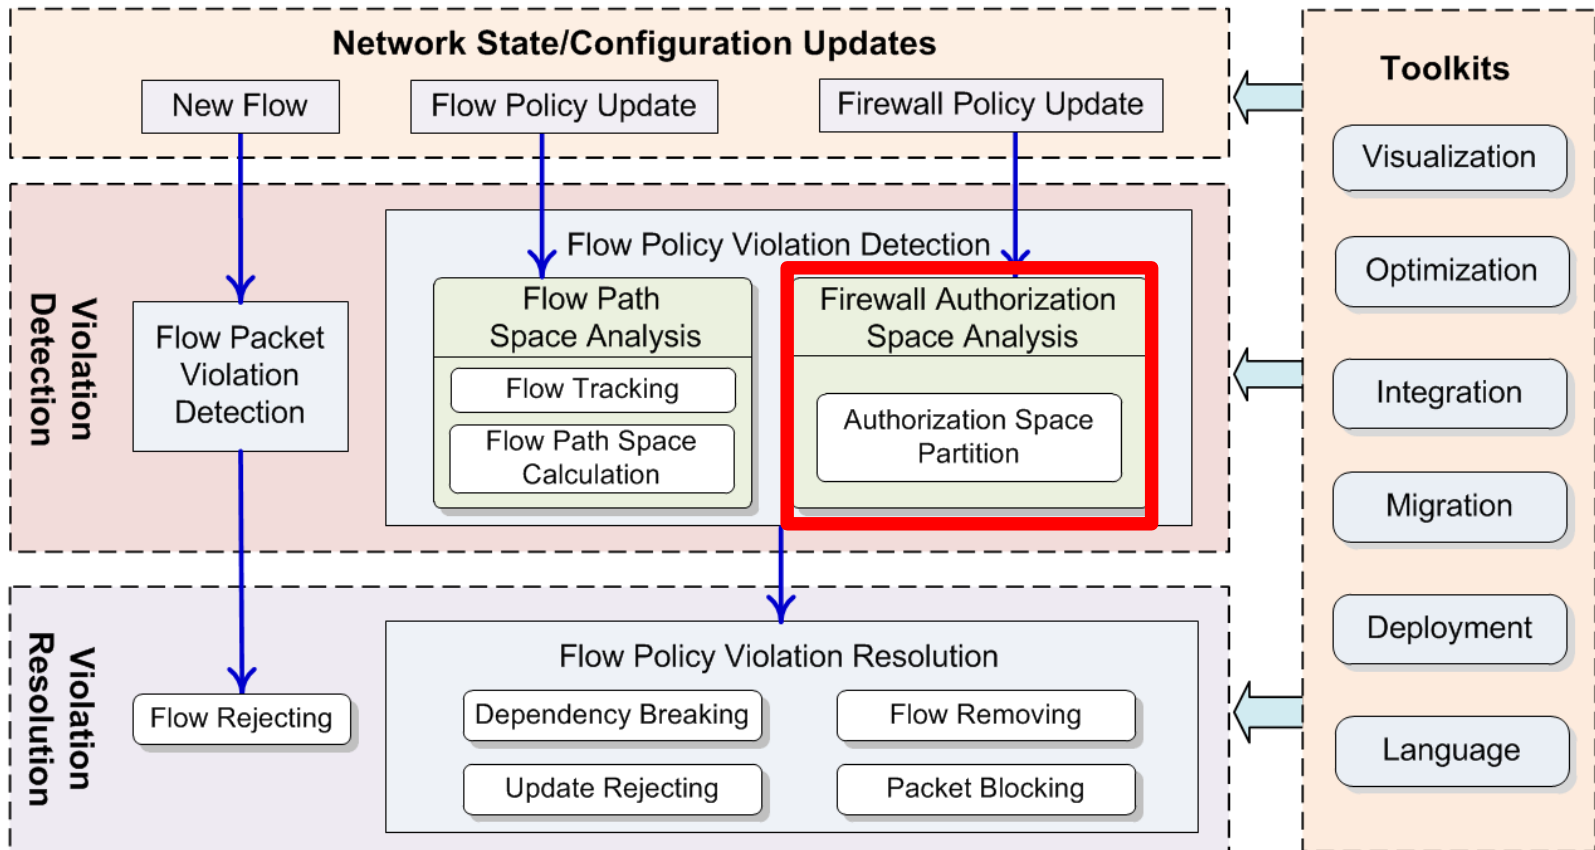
Network State/Configuration Updates

New Flow

Flow Policy Update

Firewall Policy Update

Toolkits

Visualization

Optimization

Integration

Migration

Deployment

Language

Violation Detection

Flow Packet Violation Detection

Flow Policy Violation Detection

Flow Path Space Analysis

Flow Tracking

Flow Path Space Calculation

Firewall Authorization Space Analysis

Authorization Space Partition

Violation Resolution

Flow Rejecting

Flow Policy Violation Resolution

Dependency Breaking

Flow Removing

Update Rejecting

Packet Blocking